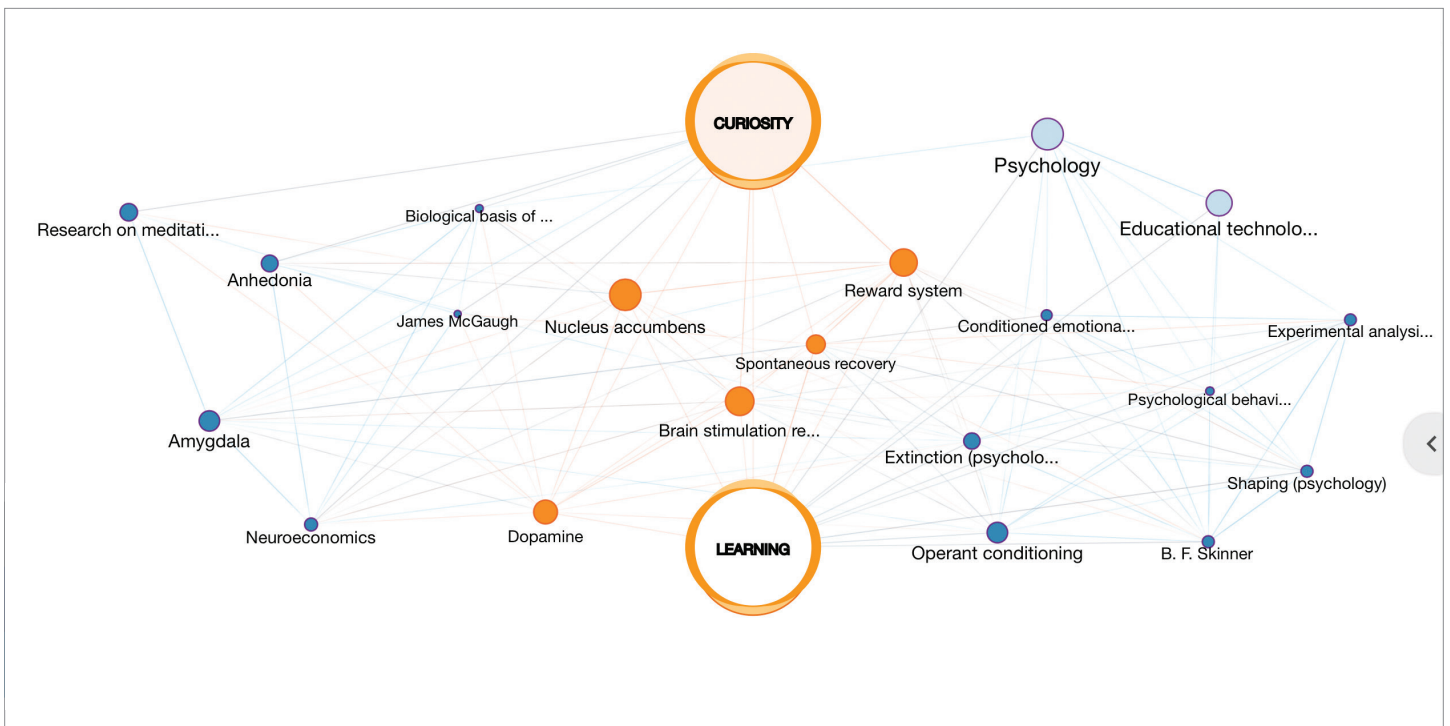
CURIOSITY

Psychology

Educational technolo...

Research on meditati...

Biological basis of ...

Anhedonia

Reward system

Nucleus accumbens

James McGaugh

Conditioned emotiona...

Experimental analysi...

Spontaneous recovery

Psychological behavi...

Amygdala

Brain stimulation re...

Extinction (psycholo...

Shaping (psychology)

Neuroeconomics

Dopamine

LEARNING

Operant conditioning

B. F. Skinner